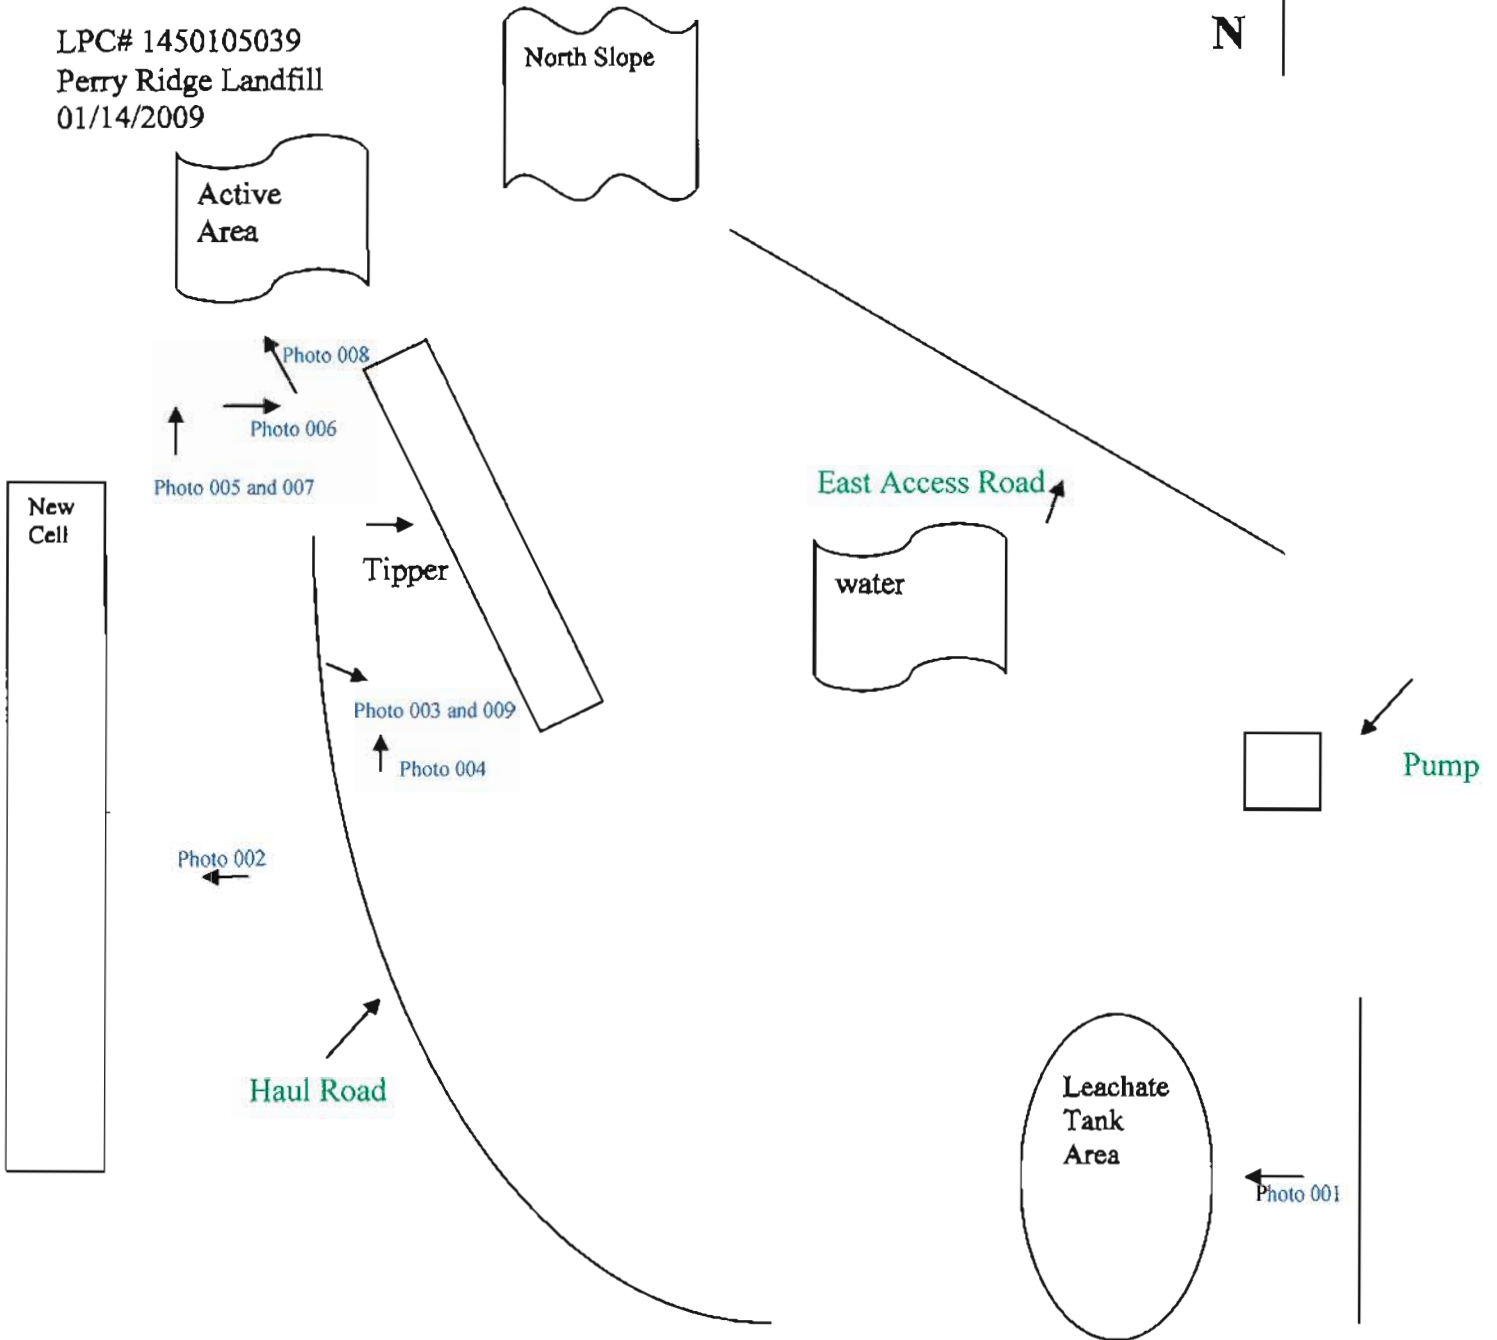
LPC# 1450105039
Perry Ridge Landfill
01/14/2009

North Slope

N

Active Area

Photo 008

Photo 006

Photo 005 and 007

New Cell

East Access Road

Tipper

water

Photo 003 and 009

Photo 004

Pump

Photo 002

Haul Road

Leachate Tank Area

Photo 001